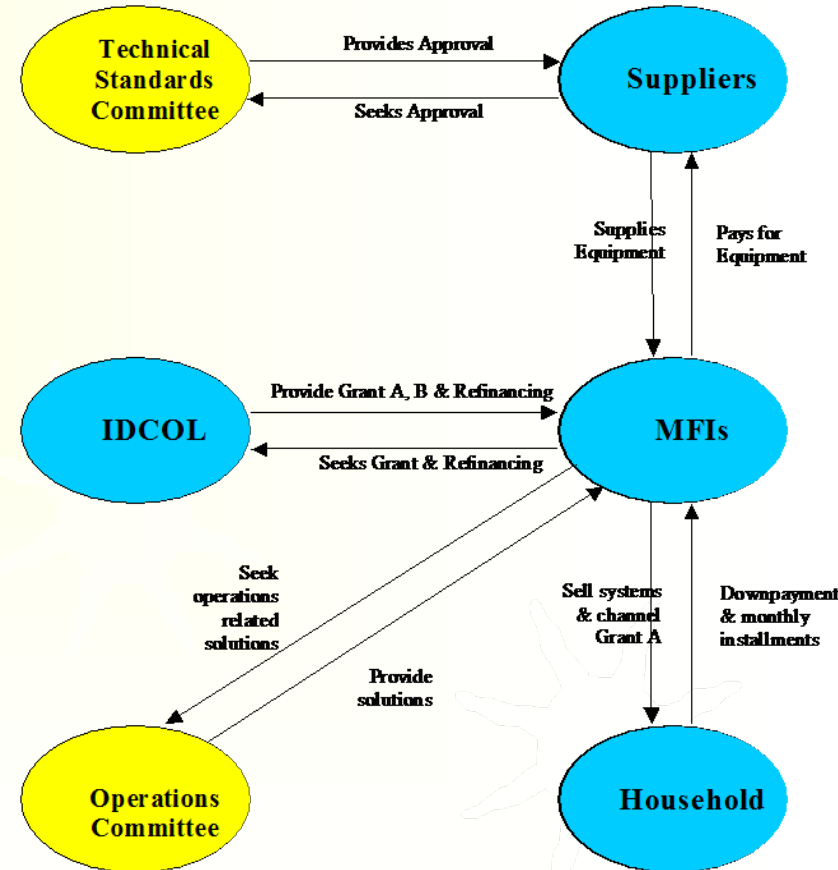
Technical Standards Committee

Provides Approval

Seeks Approval

Suppliers

Supplies Equipment

Pays for Equipment

IDCOL

Provide Grant A, B & Refinancing

Seeks Grant & Refinancing

MFIs

Seek operations related solutions

Provide solutions

Sell systems & channel Grant A

Downpayment & monthly installments

Operations Committee

Household